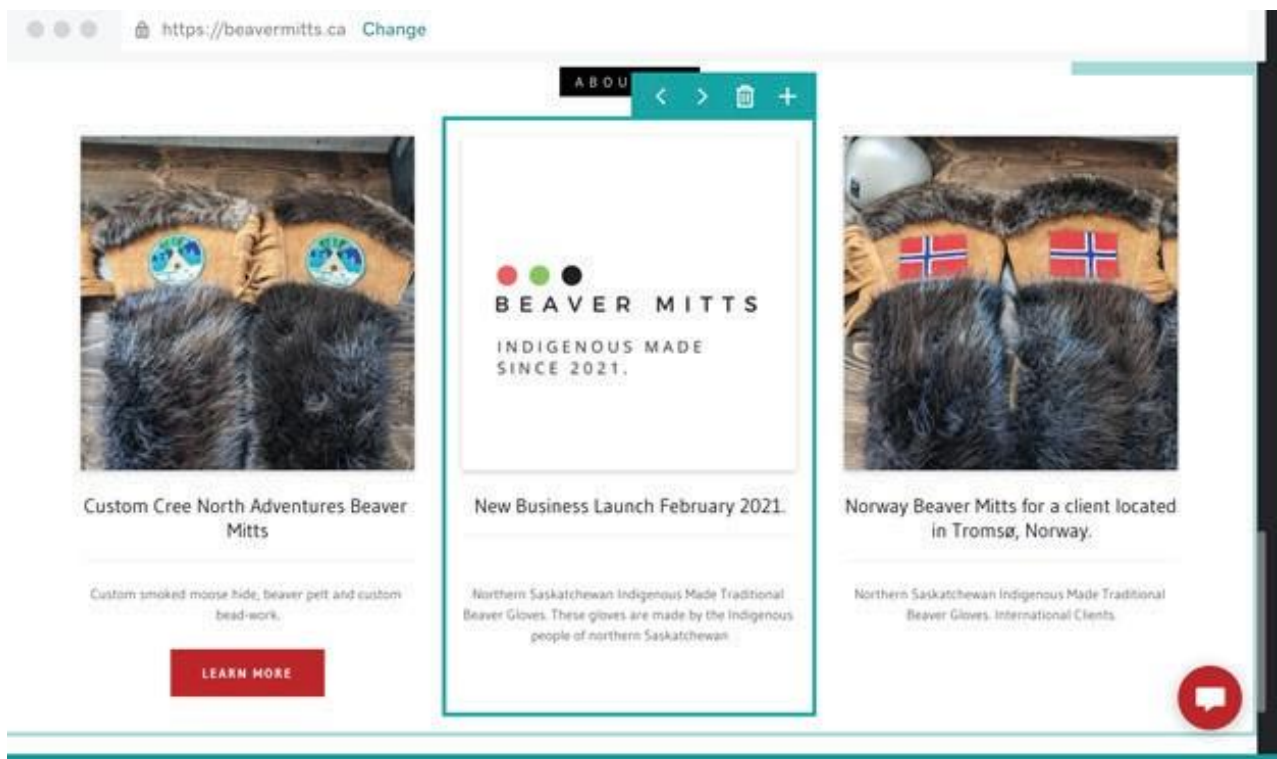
https://beavermitts.ca Change

ABOU

BEAVER MITTS

INDIGENOUS MADE SINCE 2021.

Custom Cree North Adventures Beaver Mitts

Custom smoked moose hide, beaver pelt and custom bead-work.

LEARN MORE

New Business Launch February 2021.

Northern Saskatchewan Indigenous Made Traditional Beaver Gloves. These gloves are made by the Indigenous people of northern Saskatchewan

Norway Beaver Mitts for a client located in Tromsø, Norway.

Northern Saskatchewan Indigenous Made Traditional Beaver Gloves. International Clients.